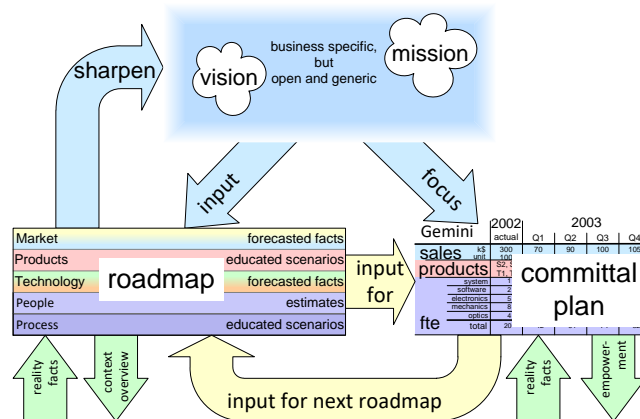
sharpen

vision

business specific, but open and generic

mission

input

focus

| Market | forecasted facts |
|---|---|
| Products | educated scenarios |
| Technology | forecasted facts |
| People | estimates |
| Process | educated scenarios |

roadmap

input for

Gemini

2002

2003

actual Q1 Q2 Q3 Q4

sales k$ unit 300 100 70 90 100 105

products S2, T1, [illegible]

system 1
software 2
electronics 5
mechanics 8
optics 4
total 20

fte

committal plan

reality facts

context overview

input for next roadmap

reality facts

empower-ment